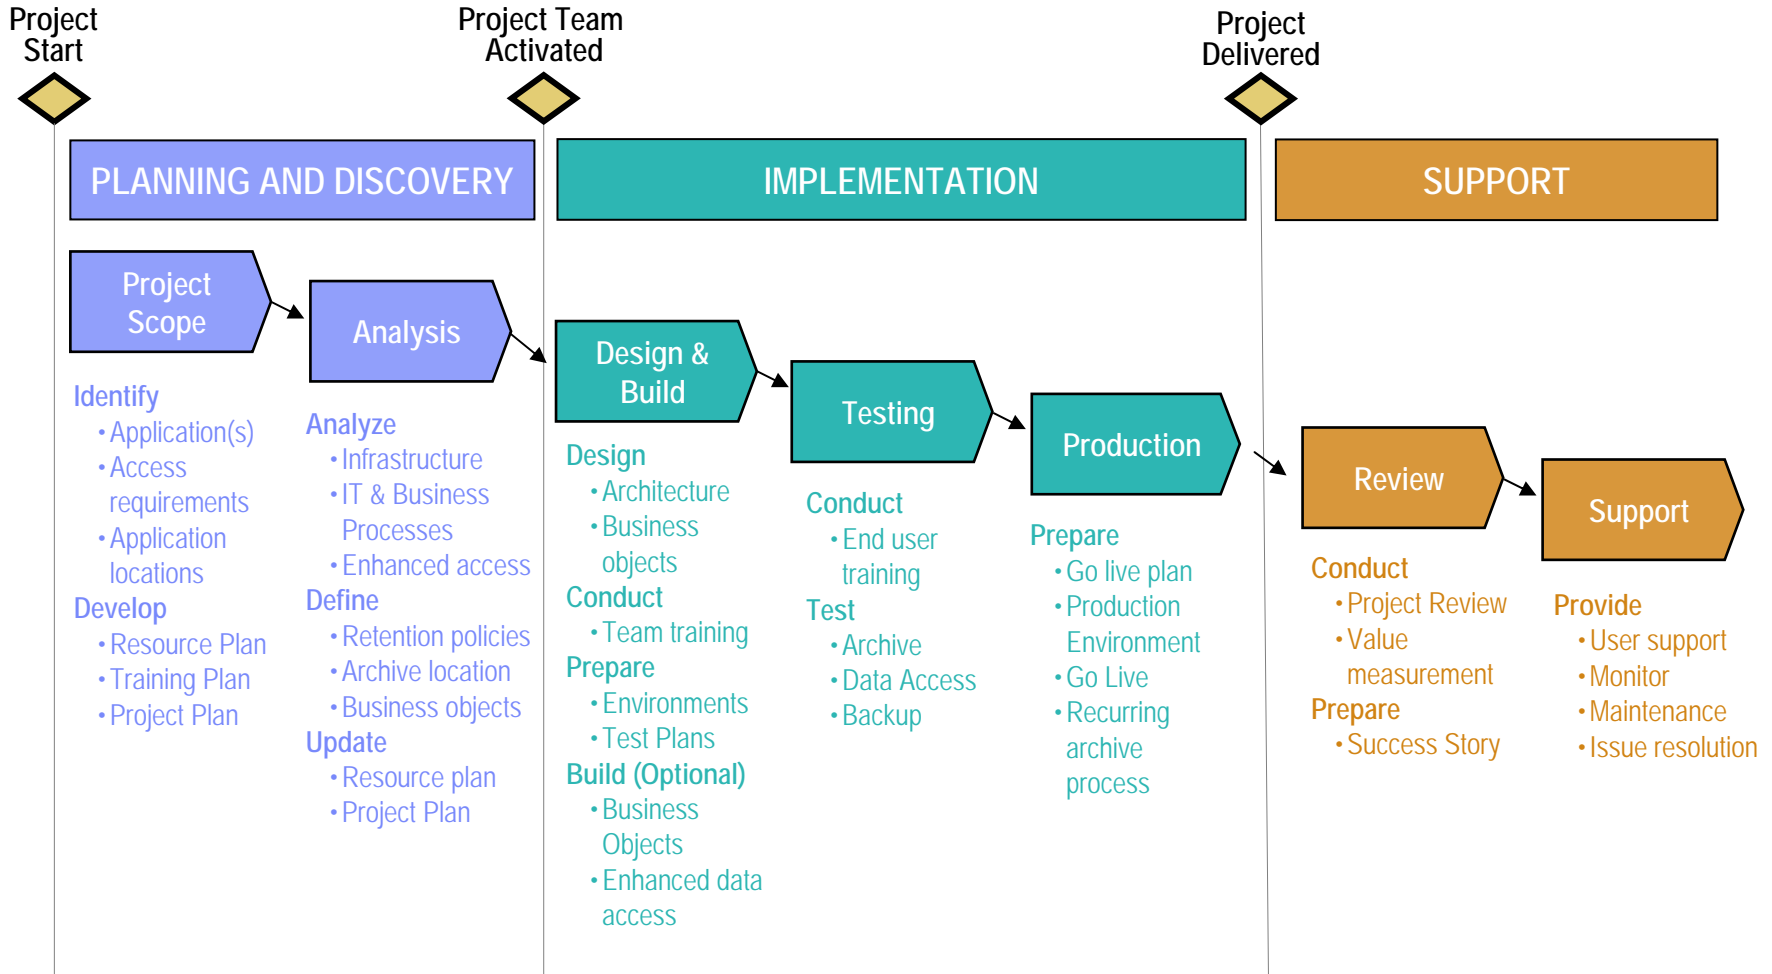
Project Start

Project Team Activated

Project Delivered

PLANNING AND DISCOVERY

IMPLEMENTATION

SUPPORT

Project Scope

Identify
• Application(s)
• Access requirements
• Application locations
Develop
• Resource Plan
• Training Plan
• Project Plan

Analysis

Analyze
• Infrastructure
• IT & Business Processes
• Enhanced access
Define
• Retention policies
• Archive location
• Business objects
Update
• Resource plan
• Project Plan

Design & Build

Design
• Architecture
• Business objects
Conduct
• Team training
Prepare
• Environments
• Test Plans
Build (Optional)
• Business Objects
• Enhanced data access

Testing

Conduct
• End user training
Test
• Archive
• Data Access
• Backup

Production

Prepare
• Go live plan
• Production Environment
• Go Live
• Recurring archive process

Review

Conduct
• Project Review
• Value measurement
Prepare
• Success Story

Support

Provide
• User support
• Monitor
• Maintenance
• Issue resolution